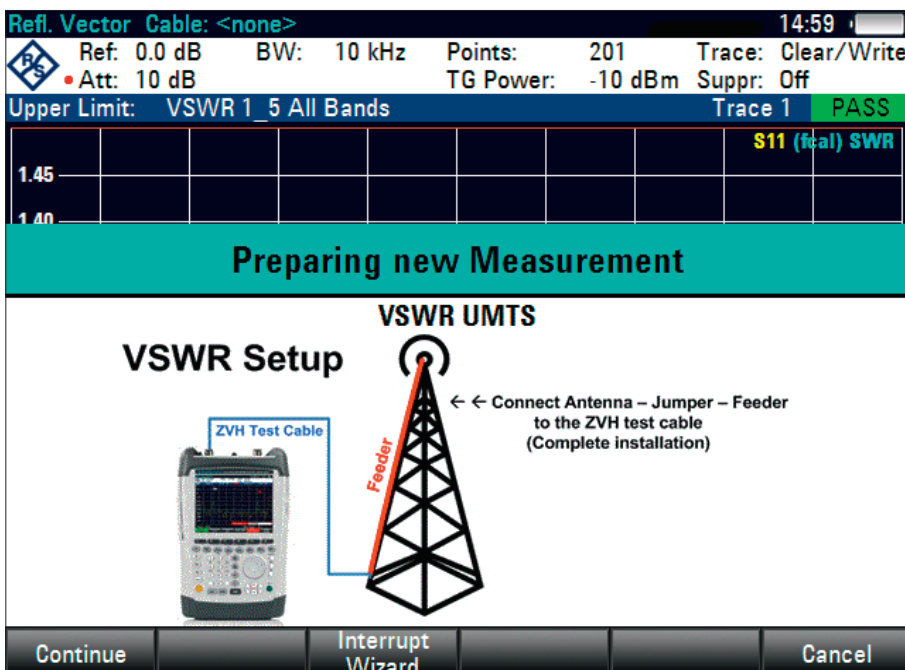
Refl. Vector Cable: <none> 14:59

Ref: 0.0 dB BW: 10 kHz Points: 201 Trace: Clear/Write
Att: 10 dB TG Power: -10 dBm Suppr: Off

Upper Limit: VSWR 1_5 All Bands Trace 1 PASS

S11 (fcal) SWR

1.45

1.40

Preparing new Measurement

VSWR UMTS

VSWR Setup

← ← Connect Antenna – Jumper – Feeder to the ZVH test cable (Complete installation)

ZVH Test Cable

Feeder

Continue | Interrupt Wizard | Cancel